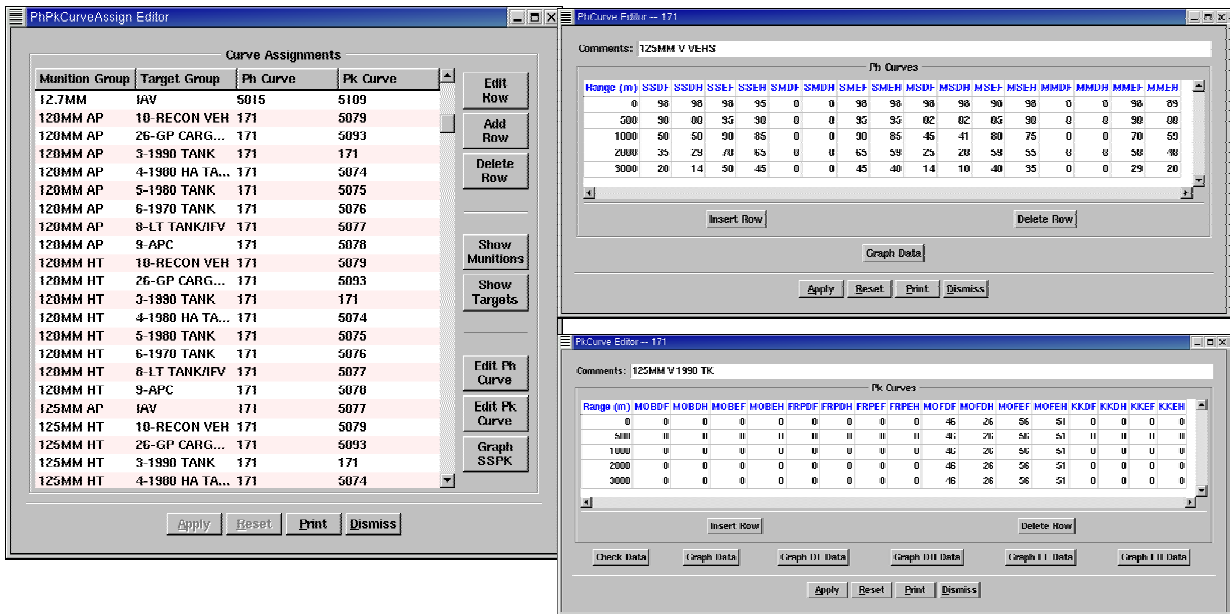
PhPkCurveAssign Editor

Curve Assignments

| Munition Group | Target Group | Ph Curve | Pk Curve |
|---|---|---|---|
| 12.7MM | IAV | 5015 | 5109 |
| 120MM AP | 10-RECON VEH | 171 | 5079 |
| 120MM AP | 26-GP CARG... | 171 | 5093 |
| 120MM AP | 3-1990 TANK | 171 | 171 |
| 120MM AP | 4-1980 HA TANK | 171 | 5074 |
| 120MM AP | 5-1980 TANK | 171 | 5075 |
| 120MM AP | 6-1970 TANK | 171 | 5076 |
| 120MM AP | 8-LT TANK/IFV | 171 | 5077 |
| 120MM AP | 9-APC | 171 | 5078 |
| 120MM HT | 10-RECON VEH | 171 | 5079 |
| 120MM HT | 26-GP CARG... | 171 | 5093 |
| 120MM HT | 3-1990 TANK | 171 | 171 |
| 120MM HT | 4-1980 HA TA... | 171 | 5074 |
| 120MM HT | 5-1980 TANK | 171 | 5075 |
| 120MM HT | 6-1970 TANK | 171 | 5076 |
| 120MM HT | 8-LT TANK/IFV | 171 | 5077 |
| 120MM HT | 9-APC | 171 | 5078 |
| 125MM AP | IAV | 171 | 5077 |
| 125MM HT | 10-RECON VEH | 171 | 5079 |
| 125MM HT | 26-GP CARG... | 171 | 5093 |
| 125MM HT | 3-1990 TANK | 171 | 171 |
| 125MM HT | 4-1980 HA TA... | 171 | 5074 |

Edit Row
Add Row
Delete Row
Show Munitions
Show Targets
Edit Ph Curve
Edit Pk Curve
Graph SSPK

Apply Reset Print Dismiss

PhCurve Editor -- 171

Comments: 125MM V VEHS

Ph Curves

| Range (m) | SSDF | SSDH | SSEF | SSEH | SMDF | SMDH | SMEF | SMEH | MSDF | MSDH | MSEF | MSEH | MMDF | MMDH | MMEF | MMEH |
|---|---|---|---|---|---|---|---|---|---|---|---|---|---|---|---|---|
| 0 | 98 | 98 | 98 | 95 | 0 | 0 | 98 | 98 | 98 | 98 | 98 | 98 | 0 | 0 | 98 | 89 |
| 500 | 98 | 80 | 95 | 90 | 0 | 0 | 95 | 95 | 82 | 82 | 85 | 90 | 0 | 0 | 90 | 88 |
| 1000 | 50 | 50 | 90 | 85 | 0 | 0 | 90 | 85 | 45 | 41 | 80 | 75 | 0 | 0 | 70 | 59 |
| 2000 | 35 | 29 | 70 | 65 | 0 | 0 | 65 | 59 | 25 | 20 | 59 | 55 | 0 | 0 | 58 | 48 |
| 3000 | 20 | 14 | 50 | 45 | 0 | 0 | 45 | 40 | 14 | 10 | 40 | 35 | 0 | 0 | 29 | 20 |

Insert Row Delete Row

Graph Data

Apply Reset Print Dismiss

PkCurve Editor -- 171

Comments: 125MM V 1990 TK

Pk Curves

| Range (m) | MOBDF | MOBDH | MOBEF | MOBEH | FRPDF | FRPDH | FRPEF | FRPEH | MOFDF | MOFDH | MOFEF | MOFEH | KKDF | KKDH | KKEF | KKEH |
|---|---|---|---|---|---|---|---|---|---|---|---|---|---|---|---|---|
| 0 | 0 | 0 | 0 | 0 | 0 | 0 | 0 | 0 | 46 | 26 | 56 | 51 | 0 | 0 | 0 | 0 |
| 500 | 0 | 0 | 0 | 0 | 0 | 0 | 0 | 0 | 46 | 26 | 56 | 51 | 0 | 0 | 0 | 0 |
| 1000 | 0 | 0 | 0 | 0 | 0 | 0 | 0 | 0 | 46 | 26 | 56 | 51 | 0 | 0 | 0 | 0 |
| 2000 | 0 | 0 | 0 | 0 | 0 | 0 | 0 | 0 | 46 | 26 | 56 | 51 | 0 | 0 | 0 | 0 |
| 3000 | 0 | 0 | 0 | 0 | 0 | 0 | 0 | 0 | 46 | 26 | 56 | 51 | 0 | 0 | 0 | 0 |

Insert Row Delete Row

Check Data Graph Data Graph DI Data Graph DH Data Graph FI Data Graph FH Data

Apply Reset Print Dismiss